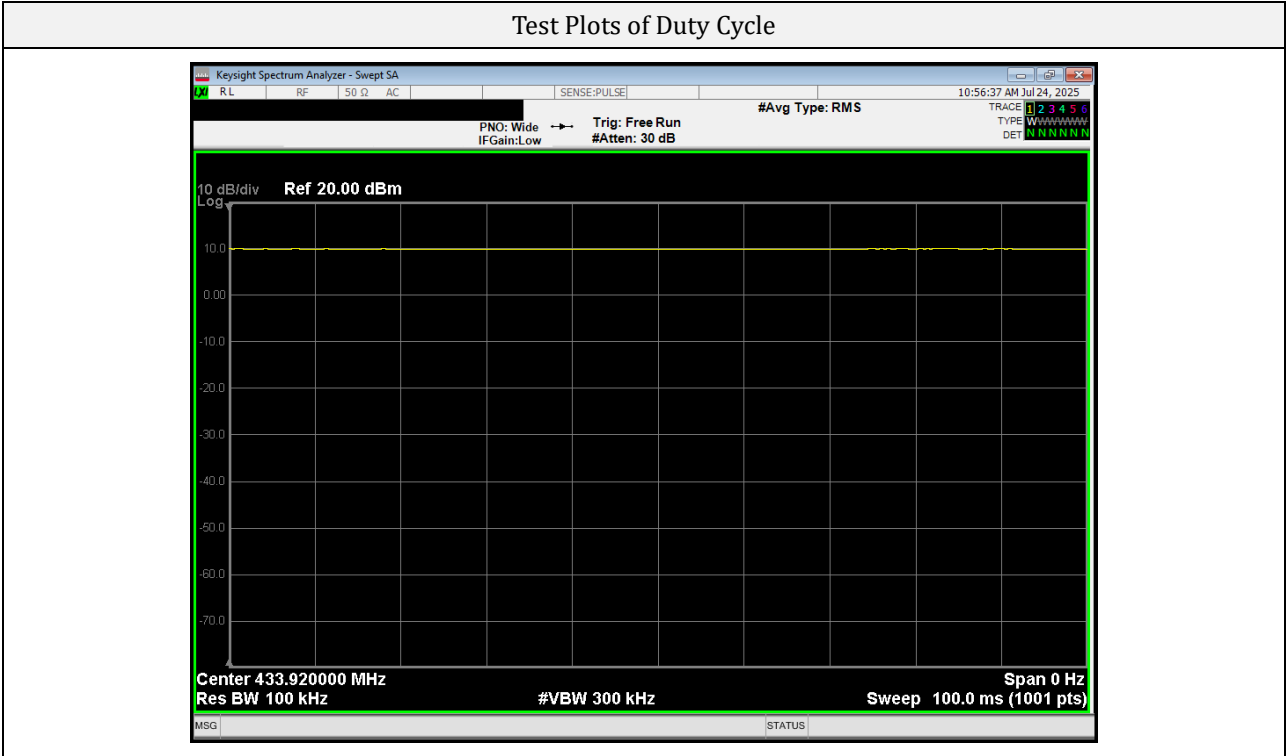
Test Plots of Duty Cycle

Keysight Spectrum Analyzer - Swept SA

RL RF 50 Ω AC SENSE:PULSE 10:56:37 AM Jul 24, 2025

PNO: Wide
IFGain:Low

Trig: Free Run
#Atten: 30 dB

#Avg Type: RMS

TRACE 1 2 3 4 5 6
TYPE WWWWWW
DET N N N N N N

10 dB/div Ref 20.00 dBm
Log

10.0
0.00
-10.0
-20.0
-30.0
-40.0
-50.0
-60.0
-70.0

Center 433.920000 MHz
Res BW 100 kHz
#VBW 300 kHz
Span 0 Hz
Sweep 100.0 ms (1001 pts)

MSG STATUS